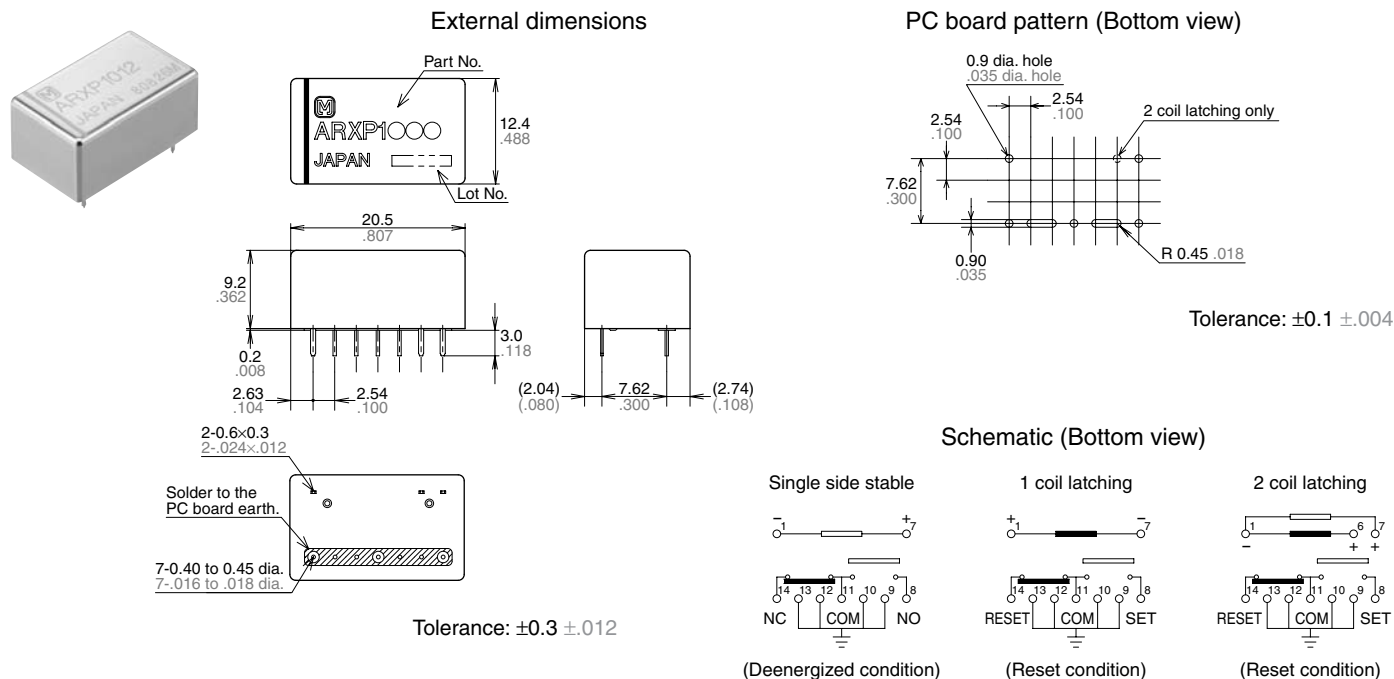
ARXP1012
JAPAN

External dimensions

Part No.
ARXP1000
JAPAN
Lot No.
12.4
.488

20.5
.807
9.2
.362
3.0
.118
0.2
.008
2.63
.104
2.54
.100
(2.04)
(.080)
7.62
.300
(2.74)
(.108)

2-0.6×0.3
2-.024×.012
Solder to the PC board earth.
7-0.40 to 0.45 dia.
7-.016 to .018 dia.

Tolerance: ±0.3 ±.012

PC board pattern (Bottom view)

0.9 dia. hole
.035 dia. hole
2.54
.100
2.54
.100
2 coil latching only
7.62
.300
0.90
.035
R 0.45 .018

Tolerance: ±0.1 ±.004

Schematic (Bottom view)

Single side stable
– 1 + 7
14 13 12 11 10 9 8
NC COM NO
(Deenergized condition)

1 coil latching
+ 1 – 7
14 13 12 11 10 9 8
RESET COM SET
(Reset condition)

2 coil latching
1 6 7
– + +
14 13 12 11 10 9 8
RESET COM SET
(Reset condition)